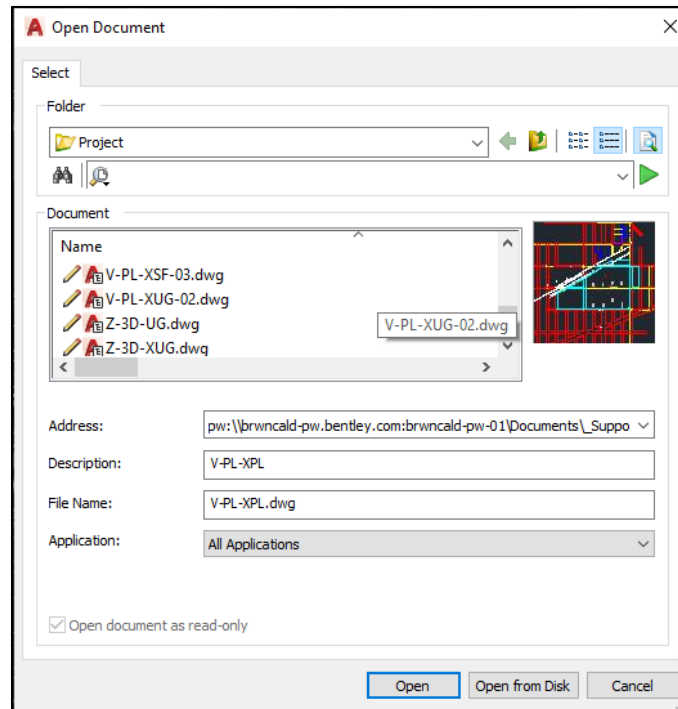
Open Document

Select

Folder

Project

Document

Name

V-PL-XSF-03.dwg

V-PL-XUG-02.dwg

Z-3D-UG.dwg

Z-3D-XUG.dwg

V-PL-XUG-02.dwg

Address: pw:\\brwncald-pw.bentley.com:brwncald-pw-01\Documents\_Suppo

Description: V-PL-XPL

File Name: V-PL-XPL.dwg

Application: All Applications

Open document as read-only

Open

Open from Disk

Cancel